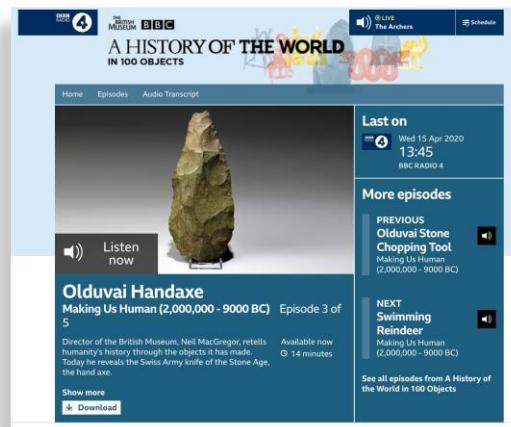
BBC RADIO 4 THE BRITISH MUSEUM BBC

LIVE The Archers

Schedule

A HISTORY OF THE WORLD IN 100 OBJECTS

Home Episodes Audio Transcript

Listen now

Olduvai Handaxe

Making Us Human (2,000,000 - 9000 BC) Episode 3 of 5

Director of the British Museum, Neil MacGregor, retells humanity's history through the objects it has made. Today he reveals the Swiss Army knife of the Stone Age, the hand axe.

Available now

14 minutes

Show more

Download

Last on

Wed 15 Apr 2020 13:45 BBC RADIO 4

More episodes

PREVIOUS

Olduvai Stone Chopping Tool

Making Us Human (2,000,000 - 9000 BC)

NEXT

Swimming Reindeer

Making Us Human (2,000,000 - 9000 BC)

See all episodes from A History of the World in 100 Objects